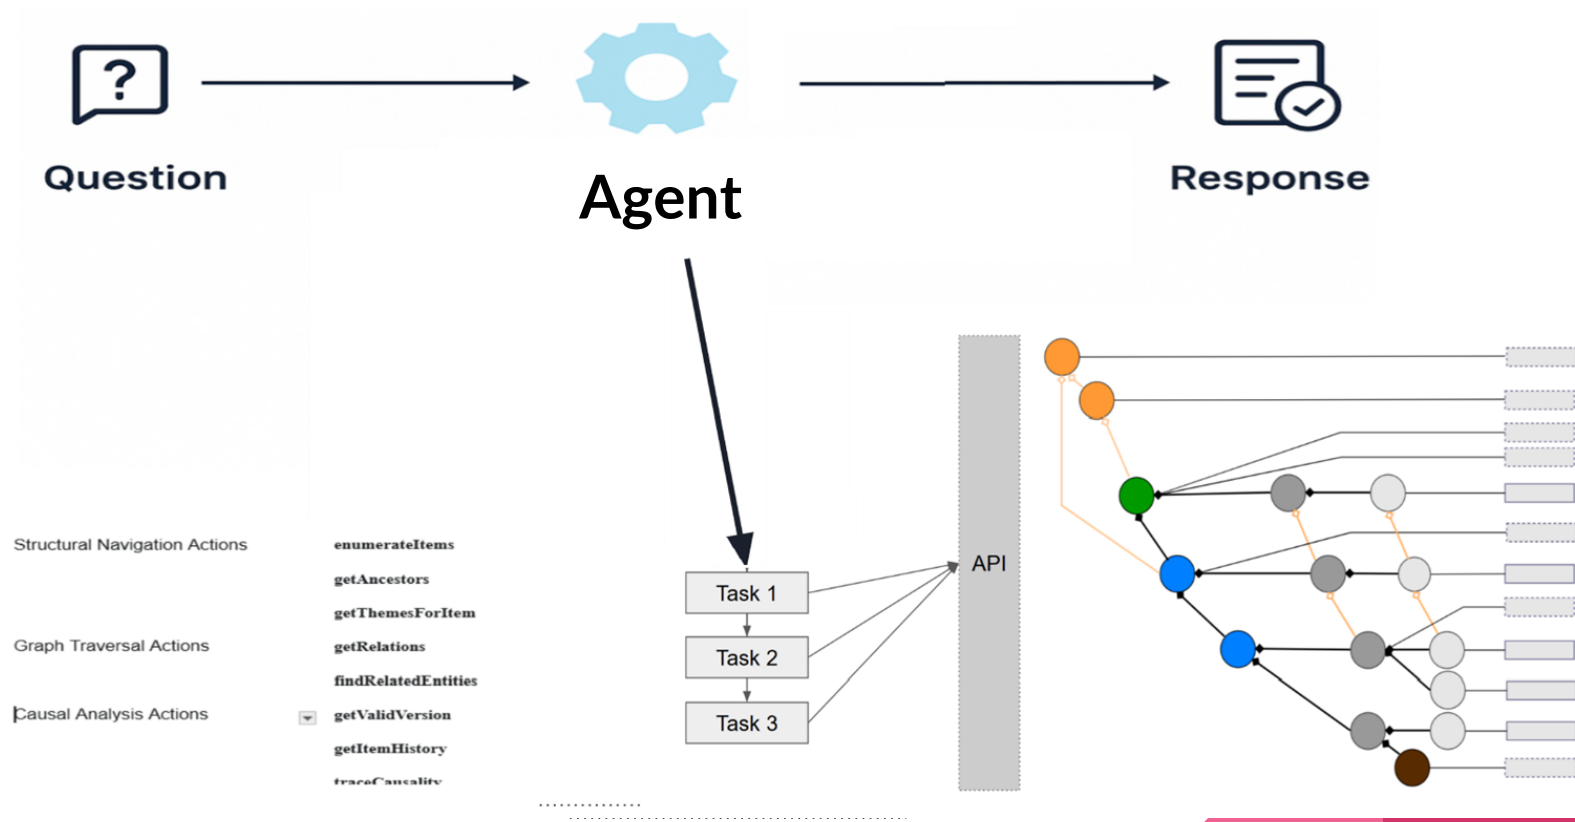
?

Question

Agent

Response

Structural Navigation Actions

enumerateItems

getAncestors

getThemesForItem

Graph Traversal Actions

getRelations

findRelatedEntities

Causal Analysis Actions

getValidVersion

getItemHistory

traceCausality

Task 1

Task 2

Task 3

API